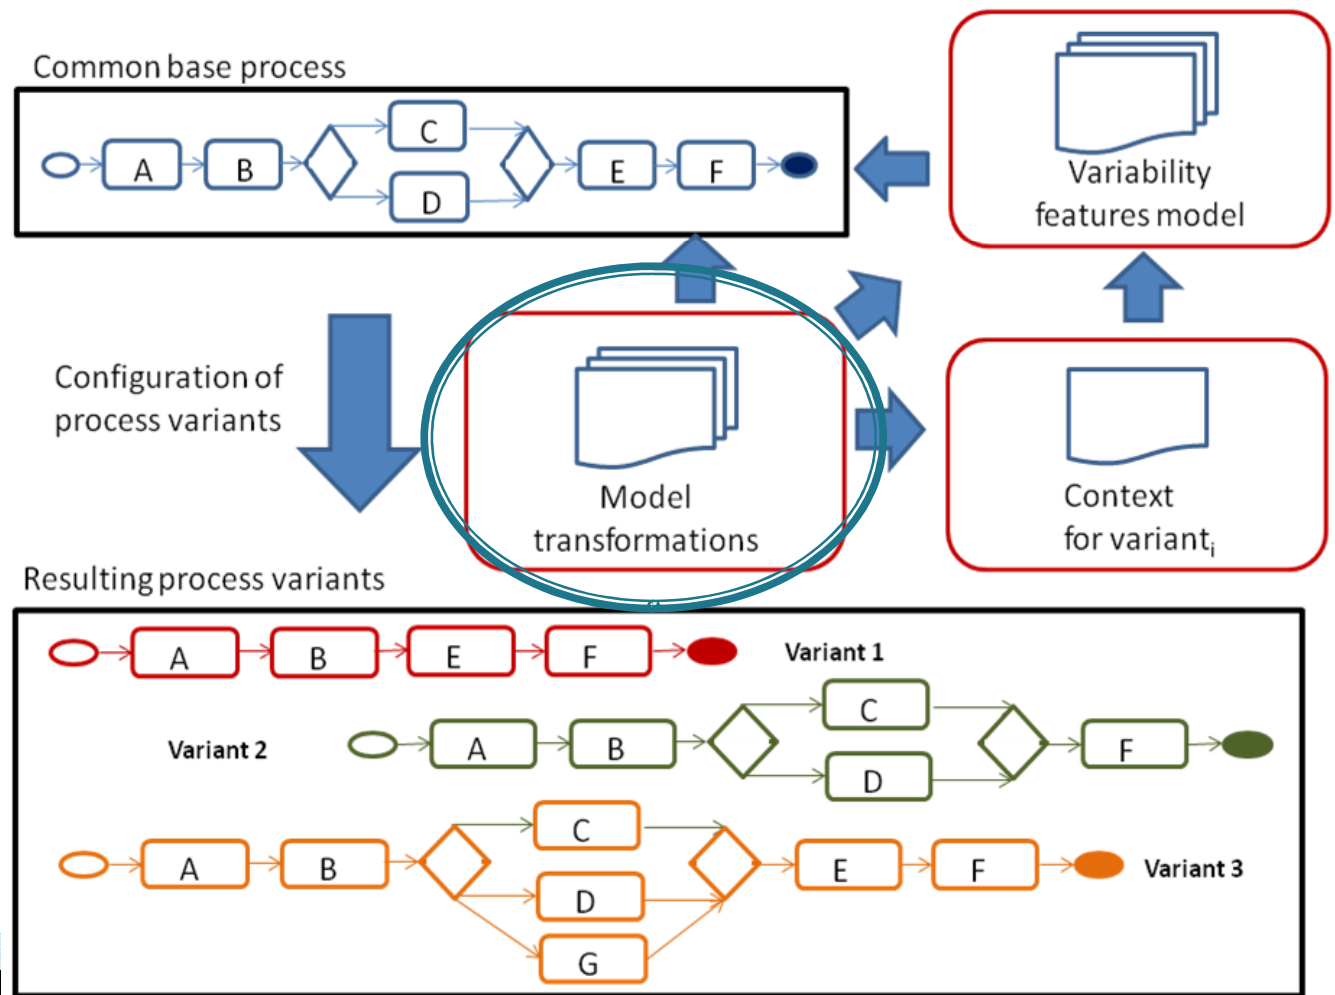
Common base process

A B C D E F

Variability features model

Configuration of process variants

Model transformations

Context for variant$_i$

Resulting process variants

A B E F Variant 1

Variant 2 A B C D F

A B C D G E F Variant 3